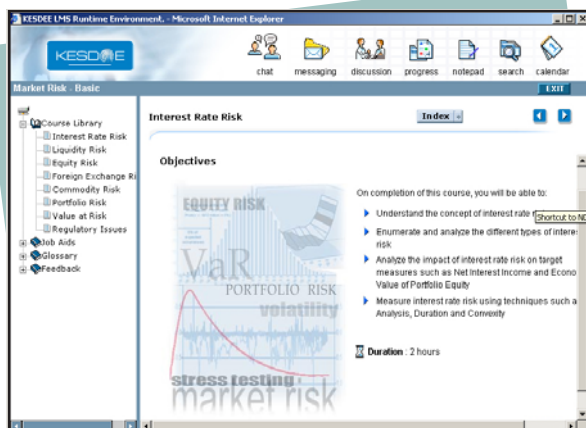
KESDEE LMS Runtime Environment. - Microsoft Internet Explorer

KESDEE

chat messaging discussion progress notepad search calendar

Market Risk : Basic

EXIT

Course Library
Interest Rate Risk
Liquidity Risk
Equity Risk
Foreign Exchange Ri
Commodity Risk
Portfolio Risk
Value at Risk
Regulatory Issues
Job Aids
Glossary
Feedback

Interest Rate Risk

Index

Objectives

EQUITY RISK
VaR
PORTFOLIO RISK
volatility
stress testing
market risk

On completion of this course, you will be able to:

Understand the concept of interest rate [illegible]

Shortcut to N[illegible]

Enumerate and analyze the different types of intere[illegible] risk

Analyze the impact of interest rate risk on target measures such as Net Interest Income and Econo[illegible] Value of Portfolio Equity

Measure interest rate risk using techniques such a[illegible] Analysis, Duration and Convexity

Duration : 2 hours